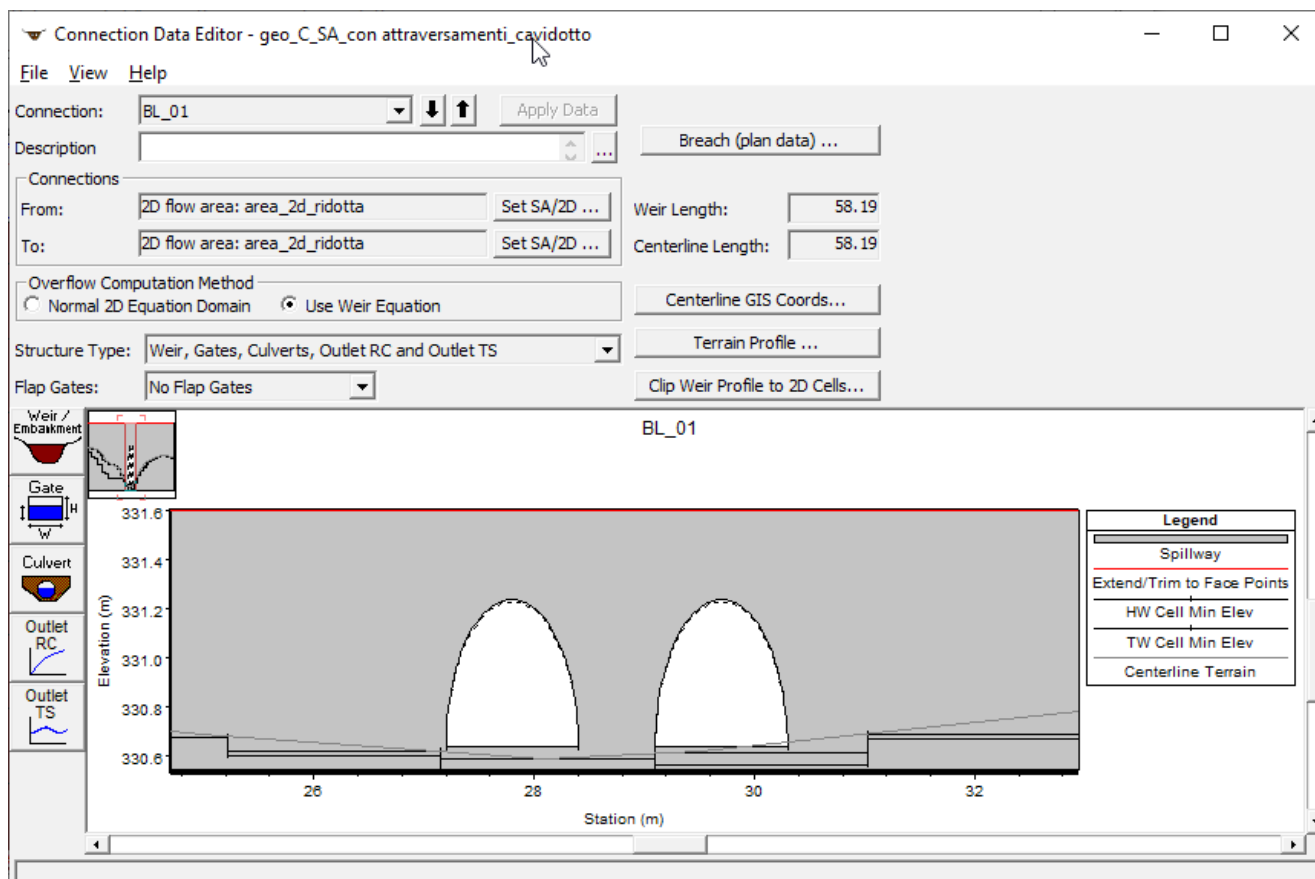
Connection Data Editor - geo_C_SA_con attraversamenti_cavidotto

File View Help

Connection: BL_01

Apply Data

Description ...

Breach (plan data) ...

Connections

From: 2D flow area: area_2d_ridotta Set SA/2D ...

To: 2D flow area: area_2d_ridotta Set SA/2D ...

Weir Length: 58.19

Centerline Length: 58.19

Overflow Computation Method

Normal 2D Equation Domain Use Weir Equation

Centerline GIS Coords...

Structure Type: Weir, Gates, Culverts, Outlet RC and Outlet TS

Terrain Profile ...

Flap Gates: No Flap Gates

Clip Weir Profile to 2D Cells...

Weir / Embankment

Gate

H

W

Culvert

Outlet RC

Outlet TS

BL_01

331.6
331.4
331.2
331.0
330.8
330.6

Elevation (m)

26 28 30 32

Station (m)

Legend

Spillway

Extend/Trim to Face Points

HW Cell Min Elev

TW Cell Min Elev

Centerline Terrain